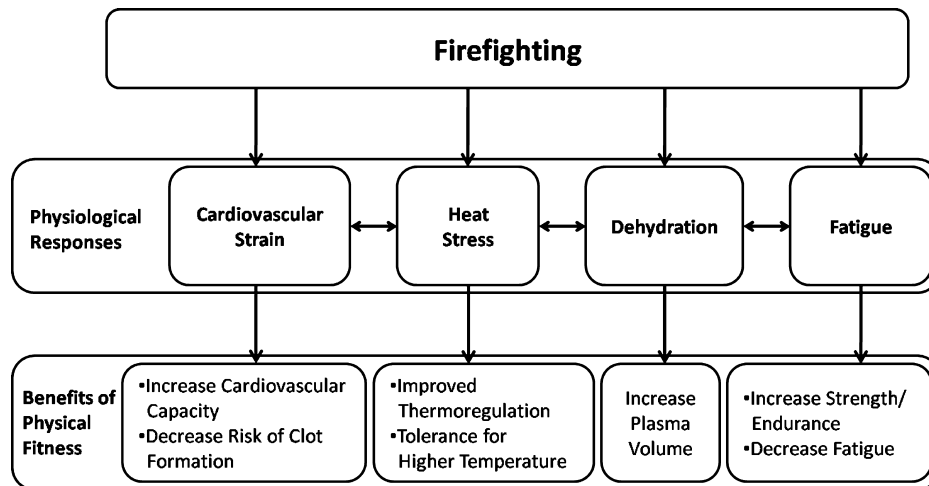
Firefighting

Physiological Responses

Cardiovascular Strain

Heat Stress

Dehydration

Fatigue

Benefits of Physical Fitness

•Increase Cardiovascular Capacity
•Decrease Risk of Clot Formation

•Improved Thermoregulation
•Tolerance for Higher Temperature

Increase Plasma Volume

•Increase Strength/ Endurance
•Decrease Fatigue